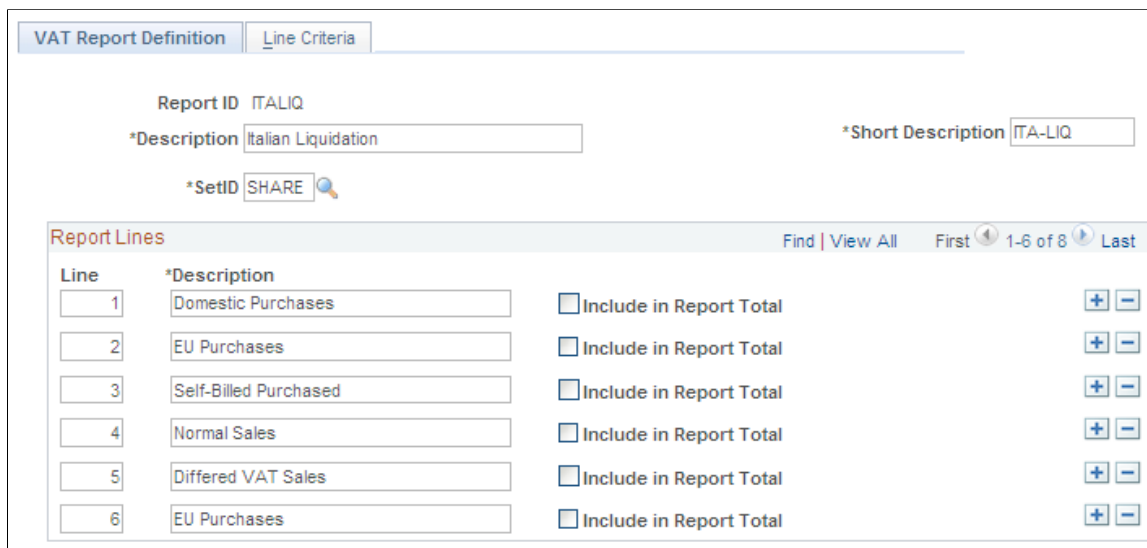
VAT Report Definition | Line Criteria

Report ID ITALIQ

*Description Italian Liquidation

*Short Description ITA-LIQ

*SetID SHARE

Report Lines

Find | View All First 1-6 of 8 Last

| Line | *Description | |
|---|---|---|
| 1 | Domestic Purchases | Include in Report Total |
| 2 | EU Purchases | Include in Report Total |
| 3 | Self-Billed Purchased | Include in Report Total |
| 4 | Normal Sales | Include in Report Total |
| 5 | Differed VAT Sales | Include in Report Total |
| 6 | EU Purchases | Include in Report Total |